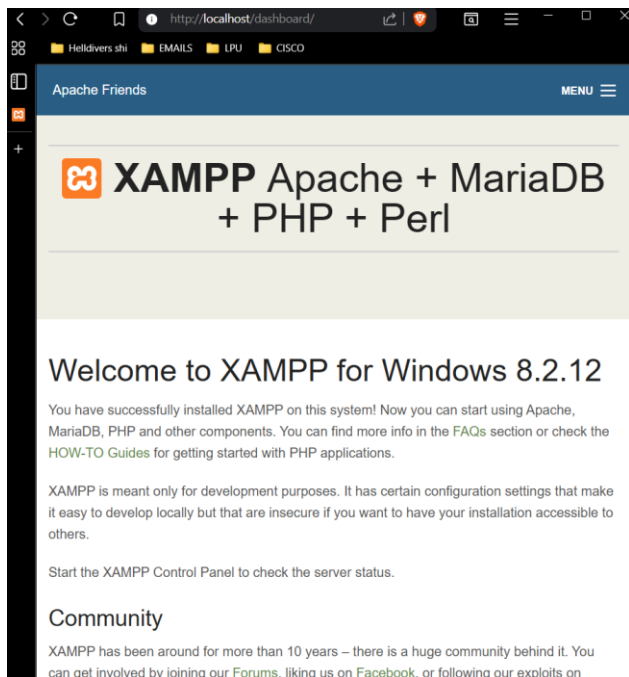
http://localhost/dashboard/

Helldivers shi EMAILS LPU CISCO

Apache Friends

MENU

XAMPP Apache + MariaDB + PHP + Perl

Welcome to XAMPP for Windows 8.2.12

You have successfully installed XAMPP on this system! Now you can start using Apache, MariaDB, PHP and other components. You can find more info in the FAQs section or check the HOW-TO Guides for getting started with PHP applications.

XAMPP is meant only for development purposes. It has certain configuration settings that make it easy to develop locally but that are insecure if you want to have your installation accessible to others.

Start the XAMPP Control Panel to check the server status.

Community

XAMPP has been around for more than 10 years – there is a huge community behind it. You can get involved by joining our Forums, liking us on Facebook, or following our exploits on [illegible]